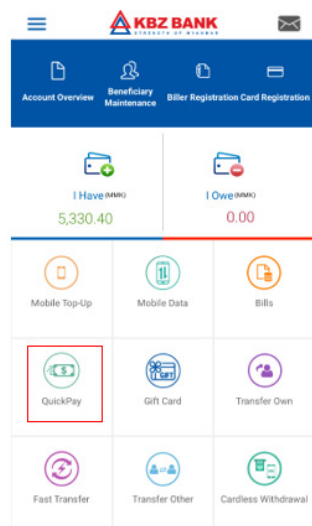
KBZ BANK
STRENGTH OF MYANMAR

Account Overview
Beneficiary Maintenance
Biller Registration
Card Registration

I Have (MMK)
5,330.40

I Owe (MMK)
0.00

Mobile Top-Up
Mobile Data
Bills
QuickPay
Gift Card
Transfer Own
Fast Transfer
Transfer Other
Cardless Withdrawal